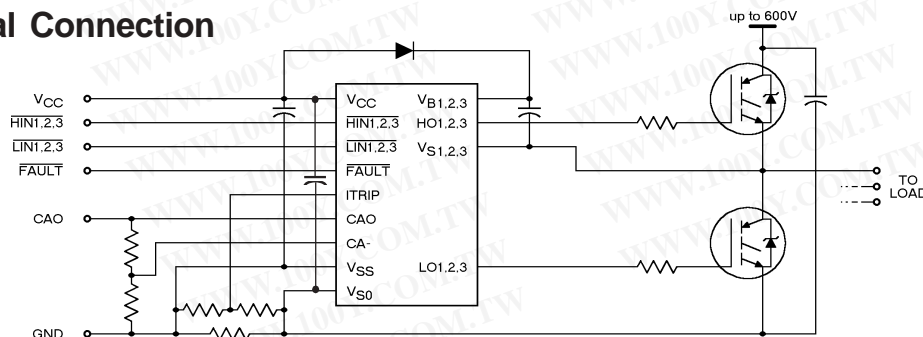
al Connection

up to 600V

$V_{CC}$
$\overline{HIN1,2,3}$
$\overline{LIN1,2,3}$
$\overline{FAULT}$
CAO
GND

$V_{CC}$
$\overline{HIN1,2,3}$
$\overline{LIN1,2,3}$
$\overline{FAULT}$
ITRIP
CAO
CA-
$V_{SS}$
$V_{S0}$

$V_{B1,2,3}$
HO1,2,3
$V_{S1,2,3}$
LO1,2,3

TO LOAD

WWW.100Y.COM.TW